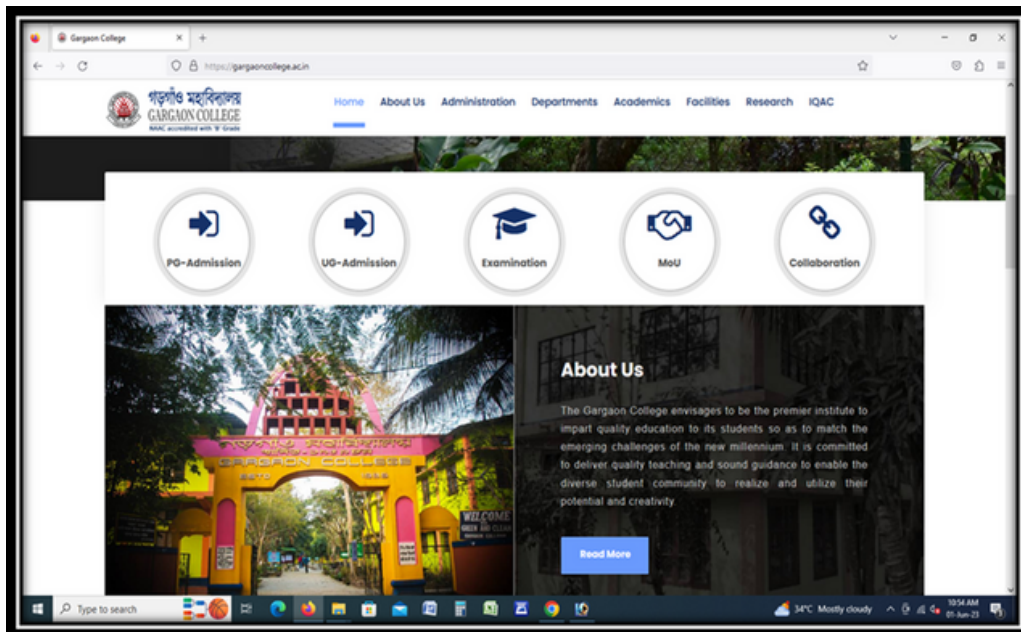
Gargaon College

https://gargaoncollege.ac.in

গড়গাঁও মহাবিদ্যালয়
GARGAON COLLEGE
NAAC accredited with 'B' Grade

Home About Us Administration Departments Academics Facilities Research IQAC

PG-Admission UG-Admission Examination MoU Collaboration

About Us

The Gargaon College envisages to be the premier institute to impart quality education to its students so as to match the emerging challenges of the new millennium. It is committed to deliver quality teaching and sound guidance to enable the diverse student community to realize and utilize their potential and creativity.

Read More

GARGAON COLLEGE

WELCOME

Type to search

34°C Mostly cloudy

10:54 AM
01-Jun-23